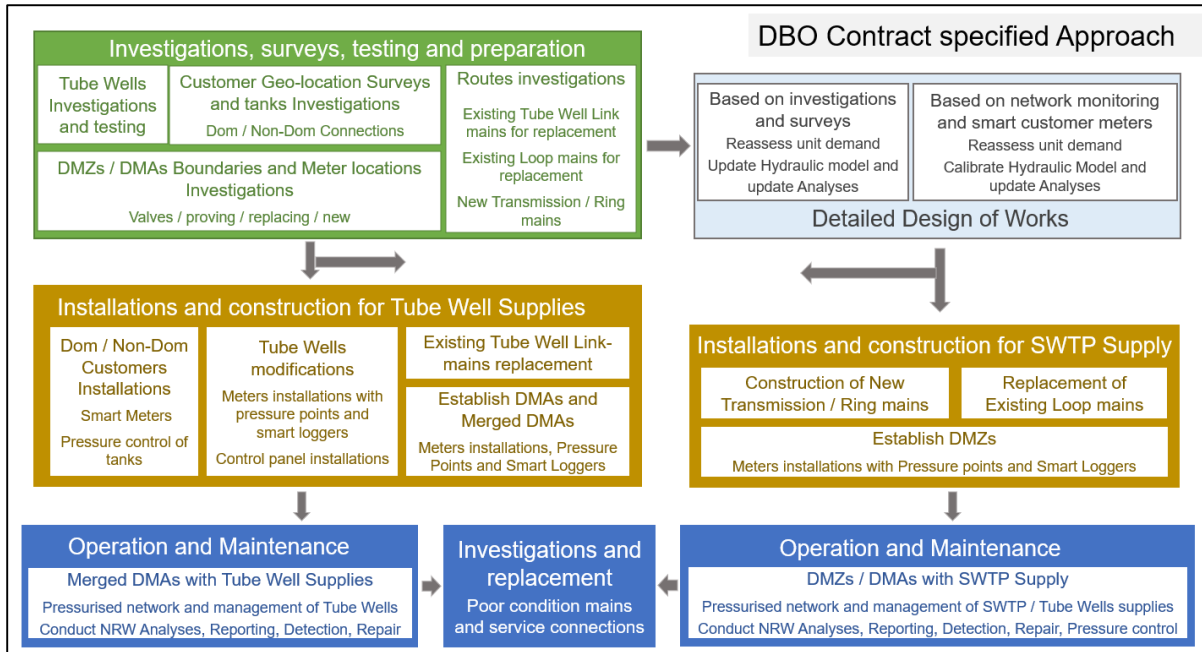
DBO Contract specified Approach

Investigations, surveys, testing and preparation

Tube Wells Investigations and testing

Customer Geo-location Surveys and tanks Investigations

Dom / Non-Dom Connections

Routes investigations

Existing Tube Well Link mains for replacement

Existing Loop mains for replacement

New Transmission / Ring mains

DMZs / DMAs Boundaries and Meter locations Investigations

Valves / proving / replacing / new

Based on investigations and surveys

Reassess unit demand

Update Hydraulic model and update Analyses

Based on network monitoring and smart customer meters

Reassess unit demand

Calibrate Hydraulic Model and update Analyses

Detailed Design of Works

Installations and construction for Tube Well Supplies

Dom / Non-Dom Customers Installations

Smart Meters

Pressure control of tanks

Tube Wells modifications

Meters installations with pressure points and smart loggers

Control panel installations

Existing Tube Well Link-mains replacement

Establish DMAs and Merged DMAs

Meters installations, Pressure Points and Smart Loggers

Installations and construction for SWTP Supply

Construction of New Transmission / Ring mains

Replacement of Existing Loop mains

Establish DMZs

Meters installations with Pressure points and Smart Loggers

Operation and Maintenance

Merged DMAs with Tube Well Supplies

Pressurised network and management of Tube Wells

Conduct NRW Analyses, Reporting, Detection, Repair

Investigations and replacement

Poor condition mains and service connections

Operation and Maintenance

DMZs / DMAs with SWTP Supply

Pressurised network and management of SWTP / Tube Wells supplies

Conduct NRW Analyses, Reporting, Detection, Repair, Pressure control